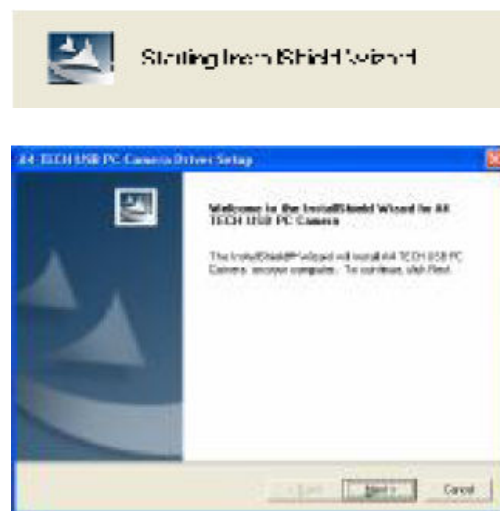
Starting InstallShield Wizard

A4 TECH USB PC Camera Driver Setup

Welcome to the InstallShield Wizard for A4 TECH USB PC Camera

The InstallShield® Wizard will install A4 TECH USB PC Camera on your computer. To continue, click Next.

< Back

Next >

Cancel